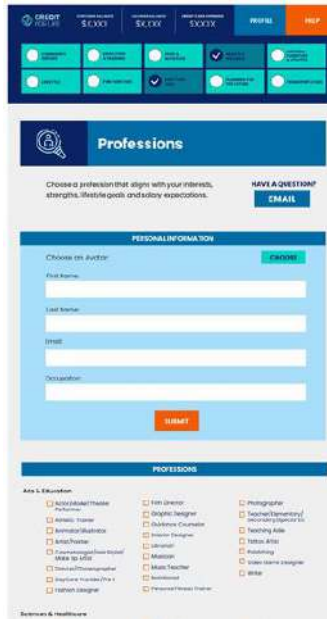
CREDIT FOR LIFE

$X,XXX

$X,XXX

$X,XXX

PROFILE

HELP

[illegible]

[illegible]

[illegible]

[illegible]

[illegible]

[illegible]

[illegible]

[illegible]

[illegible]

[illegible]

Professions

Choose a profession that aligns with your interests, strengths, lifestyle goals and salary expectations.

HAVE A QUESTION?

EMAIL

PERSONAL INFORMATION

Choose an Avatar

CHOOSE

First Name:

Last Name:

Email:

Occupation:

SUBMIT

PROFESSIONS

Arts & Education

Actor/Model/Theater Performer

Athletic Trainer

Animator/Illustrator

Artist/Painter

Cosmetologist/Hair Stylist/Make Up Artist

Director/Choreographer

Daycare Provider/Pre-K

Fashion Designer

Film Director

Graphic Designer

Guidance Counselor

Interior Designer

Librarian

Musician

Music Teacher

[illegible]

Personal Fitness Trainer

Photographer

Teacher/Elementary/Secondary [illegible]

Teaching Aide

Tattoo Artist

Publishing

Video Game Designer

Writer

Sciences & Healthcare